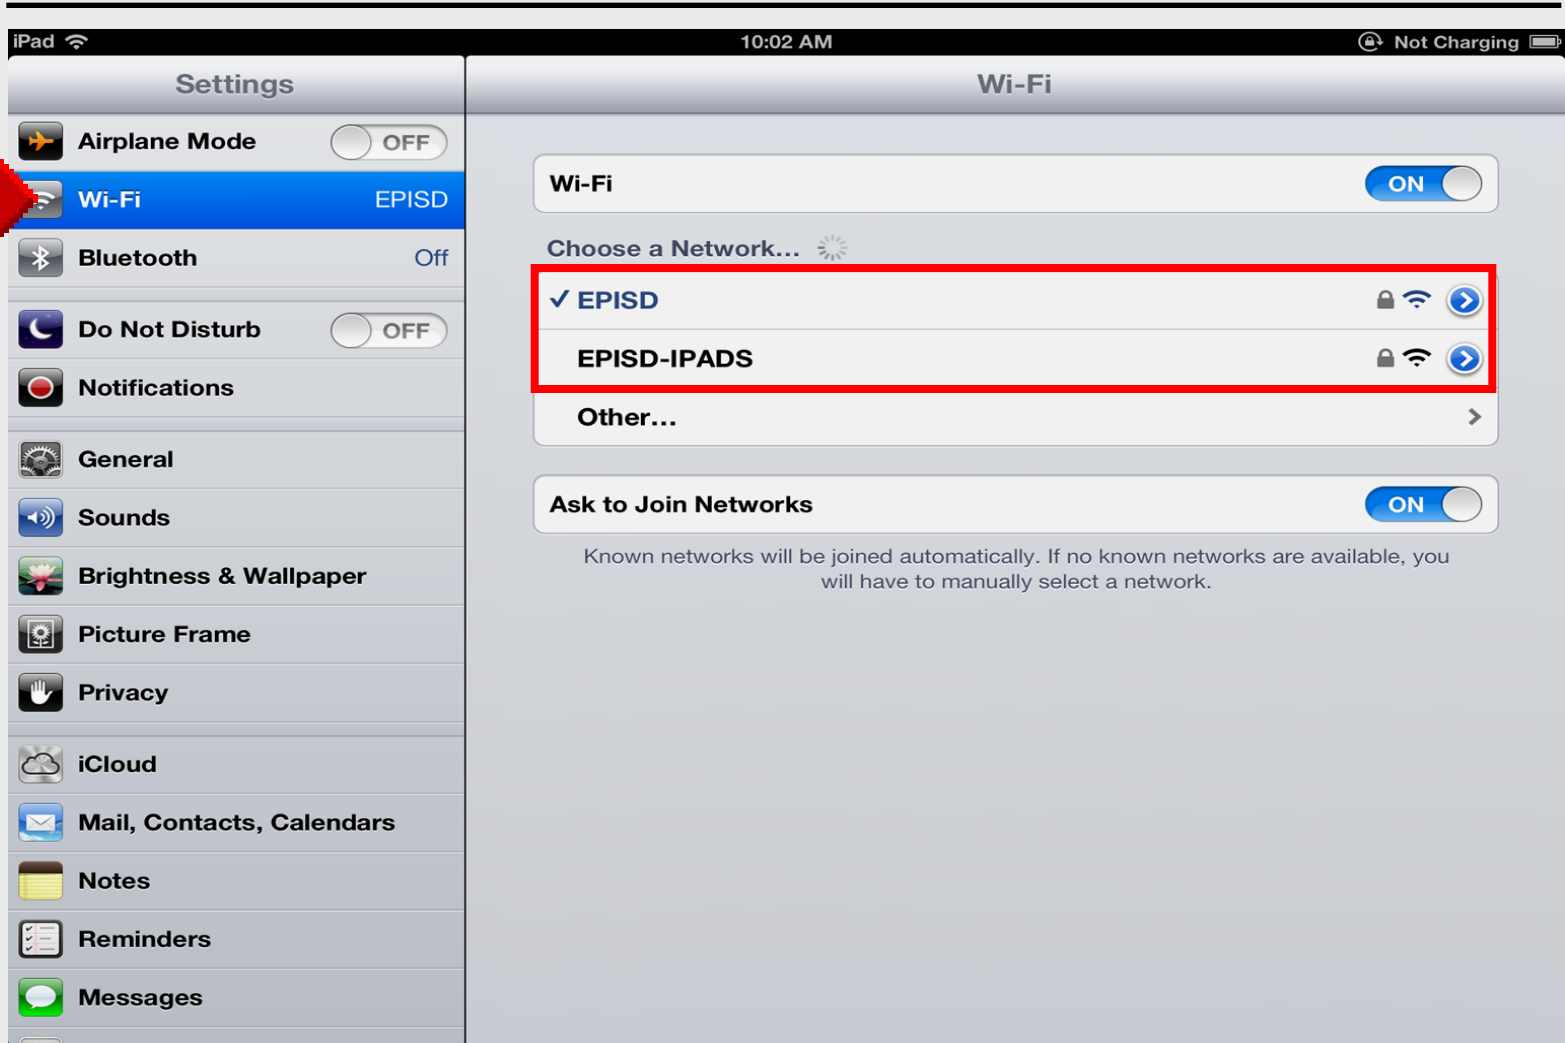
iPad 10:02 AM Not Charging

Settings

Airplane Mode OFF

Wi-Fi EPISD

Bluetooth Off

Do Not Disturb OFF

Notifications

General

Sounds

Brightness & Wallpaper

Picture Frame

Privacy

iCloud

Mail, Contacts, Calendars

Notes

Reminders

Messages

Wi-Fi

Wi-Fi ON

Choose a Network...

✓ EPISD

EPISD-IPADS

Other...

Ask to Join Networks ON

Known networks will be joined automatically. If no known networks are available, you will have to manually select a network.